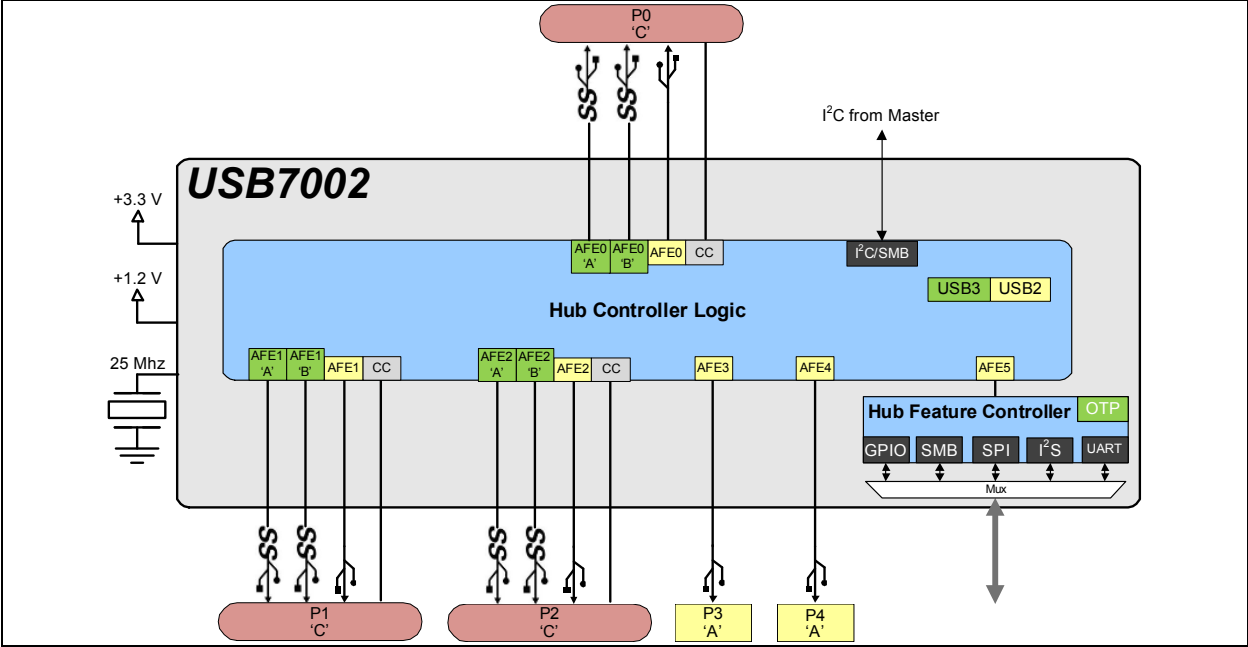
P0
'C'

SS SS

I$^2$C from Master

USB7002

+3.3 V

+1.2 V

25 Mhz

AFE0 'A'
AFE0 'B'
AFE0
CC

I$^2$C/SMB

USB3
USB2

Hub Controller Logic

AFE1 'A'
AFE1 'B'
AFE1
CC

AFE2 'A'
AFE2 'B'
AFE2
CC

AFE3

AFE4

AFE5

Hub Feature Controller
OTP

GPIO
SMB
SPI
I$^2$S
UART

Mux

SS SS

SS SS

P1
'C'

P2
'C'

P3
'A'

P4
'A'